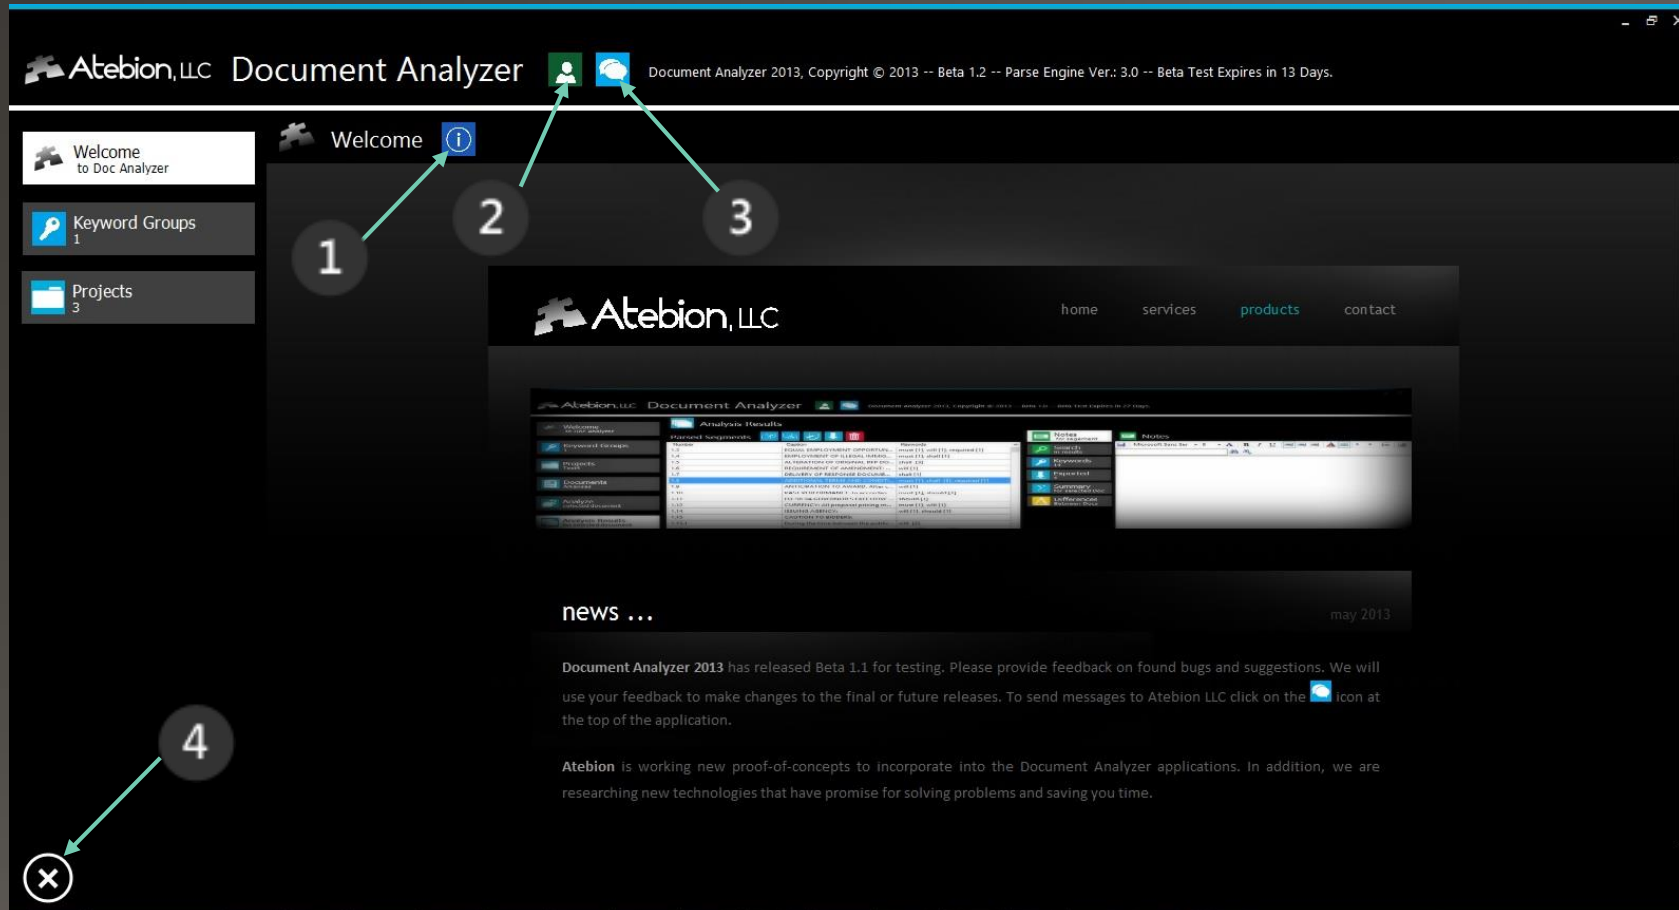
Atebion, LLC Document Analyzer

Document Analyzer 2013, Copyright © 2013 -- Beta 1.2 -- Parse Engine Ver.: 3.0 -- Beta Test Expires in 13 Days.

Welcome
to Doc Analyzer

Keyword Groups
1

Projects
3

Welcome

1

2

3

Atebion, LLC

home services products contact

news ...

may 2013

Document Analyzer 2013 has released Beta 1.1 for testing. Please provide feedback on found bugs and suggestions. We will use your feedback to make changes to the final or future releases. To send messages to Atebion LLC click on the icon at the top of the application.

Atebion is working new proof-of-concepts to incorporate into the Document Analyzer applications. In addition, we are researching new technologies that have promise for solving problems and saving you time.

4